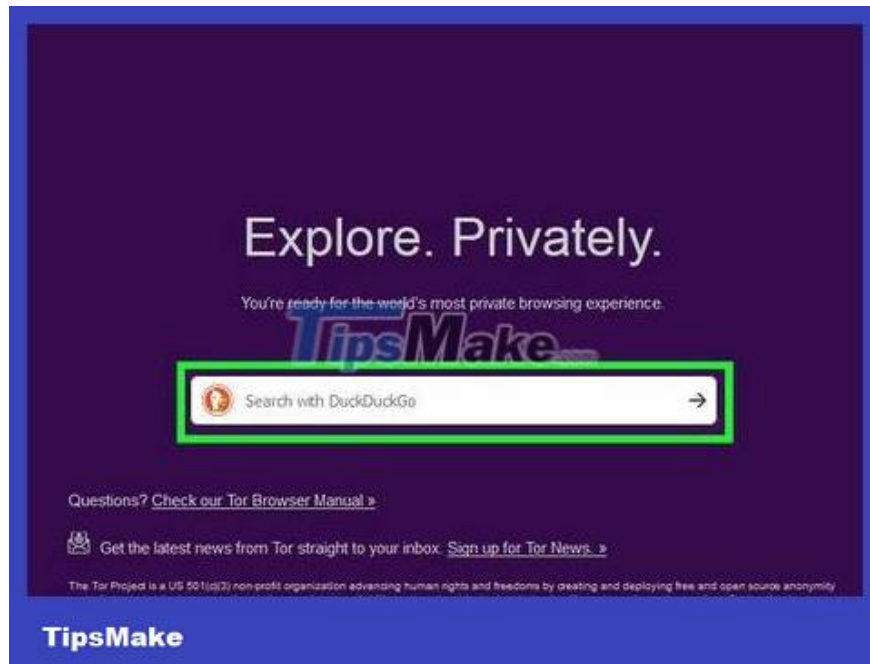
Explore. Privately.

You're ready for the world's most private browsing experience.

TipsMake.com

Search with DuckDuckGo

Questions? Check our Tor Browser Manual »

Get the latest news from Tor straight to your inbox. Sign up for Tor News. »

The Tor Project is a US 501(c)(3) non-profit organization advancing human rights and freedoms by creating and deploying free and open source anonymity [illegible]

TipsMake